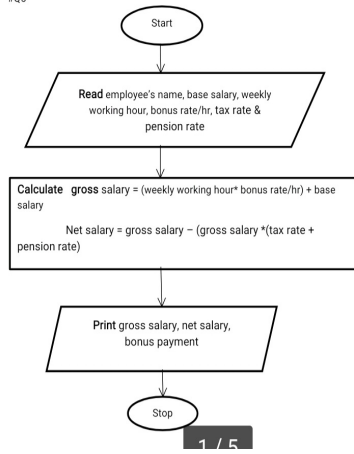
#Q3

Start

Read employee's name, base salary, weekly working hour, bonus rate/hr, tax rate & pension rate

Calculate gross salary = (weekly working hour* bonus rate/hr) + base salary

Net salary = gross salary – (gross salary *(tax rate + pension rate)

Print gross salary, net salary, bonus payment

Stop

1 / 5